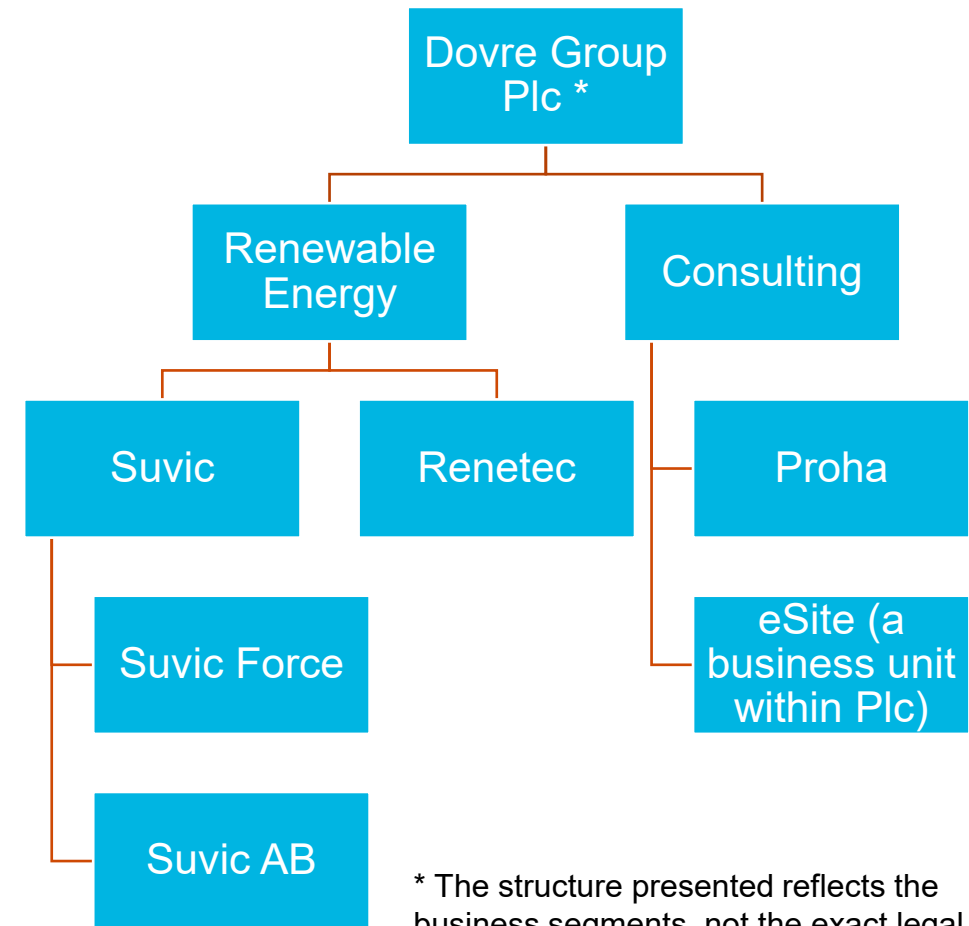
Dovre Group Plc *

Renewable Energy

Consulting

Suvic

Renetec

Proha

Suvic Force

eSite (a business unit within Plc)

Suvic AB

* The structure presented reflects the business segments, not the exact legal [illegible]